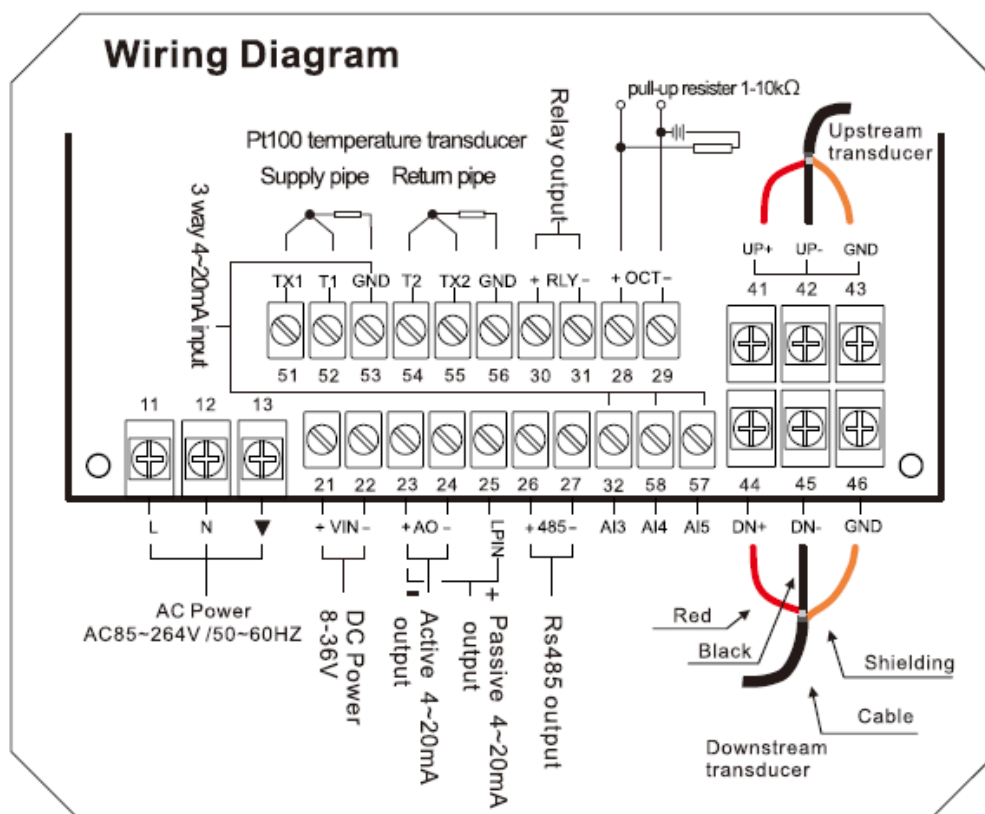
Wiring Diagram

pull-up resister 1-10kΩ

Relay output

Upstream transducer

Pt100 temperature transducer

Supply pipe

Return pipe

3 way 4~20mA input

TX1 T1 GND T2 TX2 GND + RLY - + OCT -

UP+ UP- GND

41 42 43

51 52 53 54 55 56 30 31 28 29

11 12 13

21 22 23 24 25 26 27 32 58 57 44 45 46

L N ▼ + VIN - + AO - LPIN + 485 - AI3 AI4 AI5 DN+ DN- GND

- +

AC Power
AC85~264V /50~60HZ

DC Power 8-36V

Active 4~20mA output

Passive 4~20mA output

Rs485 output

Red

Black

Shielding

Cable

Downstream transducer